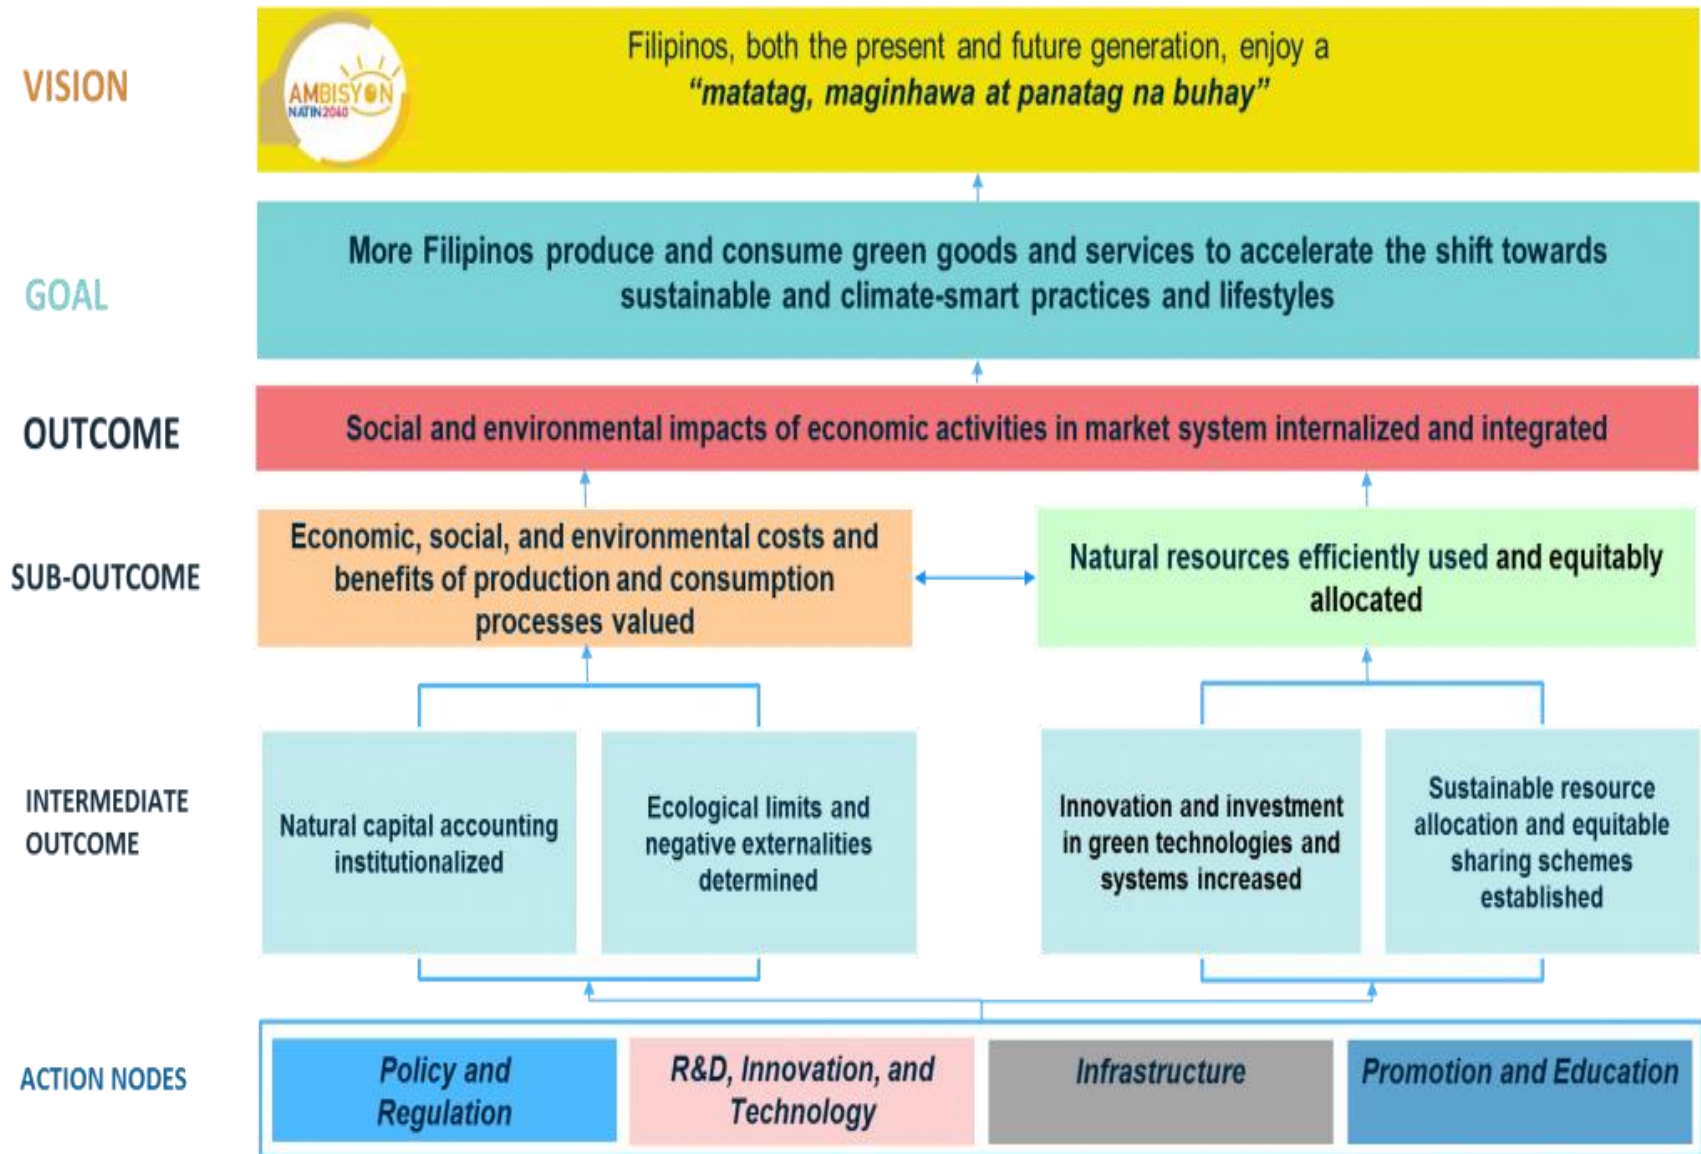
VISION

AMBISYON NATIN 2040

Filipinos, both the present and future generation, enjoy a *"matatag, maginhawa at panatag na buhay"*

GOAL

More Filipinos produce and consume green goods and services to accelerate the shift towards sustainable and climate-smart practices and lifestyles

OUTCOME

Social and environmental impacts of economic activities in market system internalized and integrated

SUB-OUTCOME

Economic, social, and environmental costs and benefits of production and consumption processes valued

Natural resources efficiently used and equitably allocated

INTERMEDIATE OUTCOME

Natural capital accounting institutionalized

Ecological limits and negative externalities determined

Innovation and investment in green technologies and systems increased

Sustainable resource allocation and equitable sharing schemes established

ACTION NODES

*Policy and Regulation*

*R&D, Innovation, and Technology*

*Infrastructure*

*Promotion and Education*